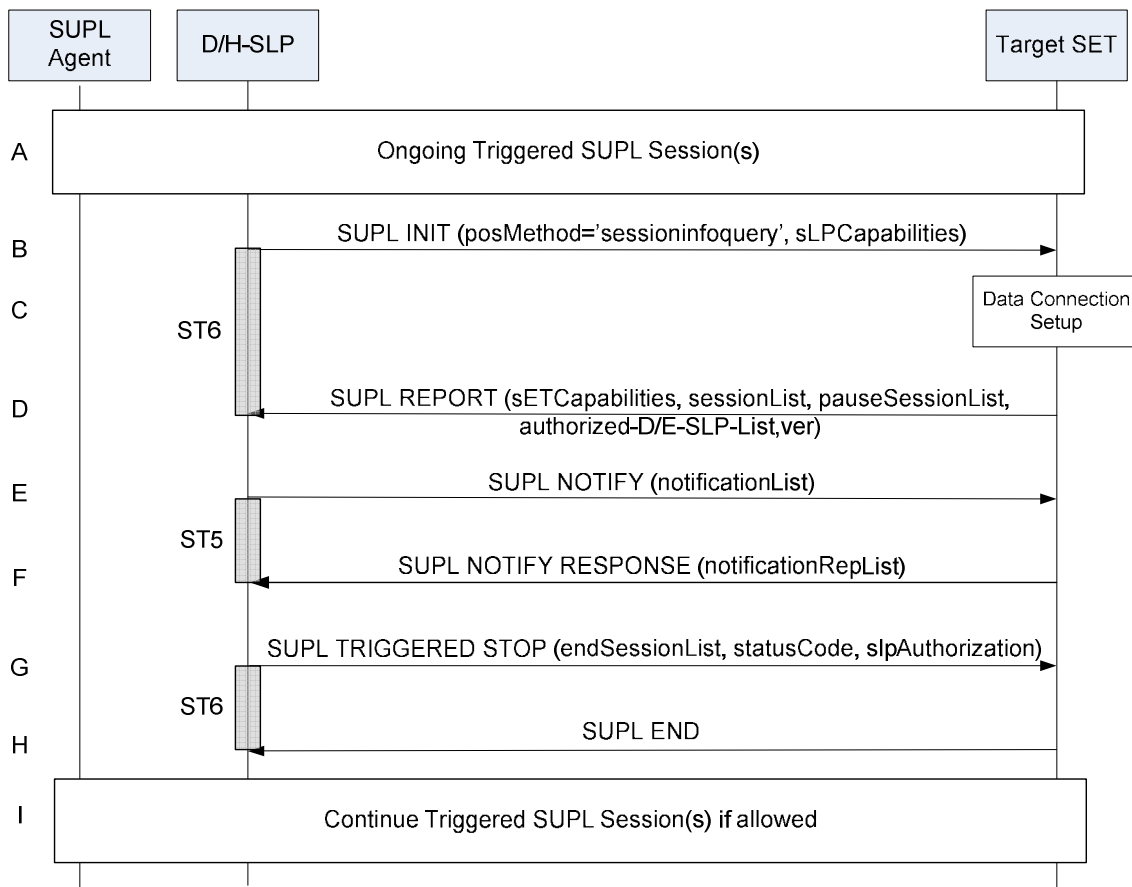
SUPL Agent

D/H-SLP

Target SET

A

Ongoing Triggered SUPL Session(s)

B

SUPL INIT (posMethod='sessioninfoquery', sLPCapabilities)

C

ST6

Data Connection Setup

D

SUPL REPORT (sETCapabilities, sessionList, pauseSessionList, authorized-D/E-SLP-List,ver)

E

SUPL NOTIFY (notificationList)

ST5

F

SUPL NOTIFY RESPONSE (notificationRepList)

G

SUPL TRIGGERED STOP (endSessionList, statusCode, slpAuthorization)

ST6

H

SUPL END

I

Continue Triggered SUPL Session(s) if allowed